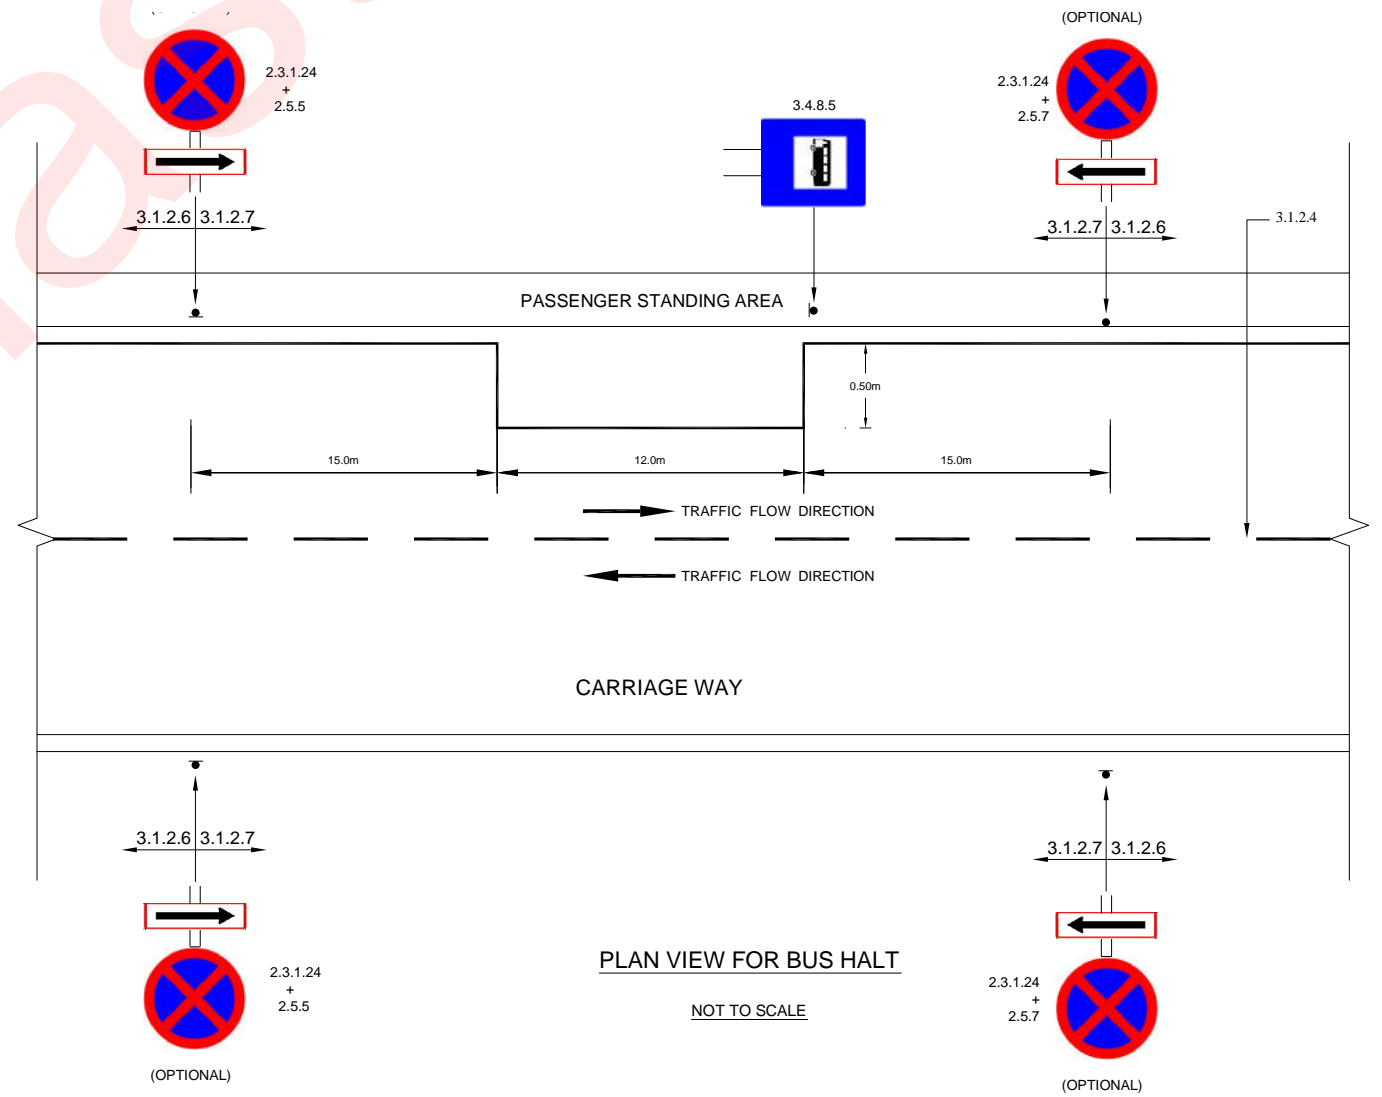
(OPTIONAL)

2.3.1.24
+
2.5.5

3.4.8.5

2.3.1.24
+
2.5.7

3.1.2.6 3.1.2.7

3.1.2.7 3.1.2.6

3.1.2.4

PASSENGER STANDING AREA

0.50m

15.0m

12.0m

15.0m

TRAFFIC FLOW DIRECTION

TRAFFIC FLOW DIRECTION

CARRIAGE WAY

3.1.2.6 3.1.2.7

3.1.2.7 3.1.2.6

2.3.1.24
+
2.5.5

(OPTIONAL)

PLAN VIEW FOR BUS HALT

NOT TO SCALE

2.3.1.24
+
2.5.7

(OPTIONAL)